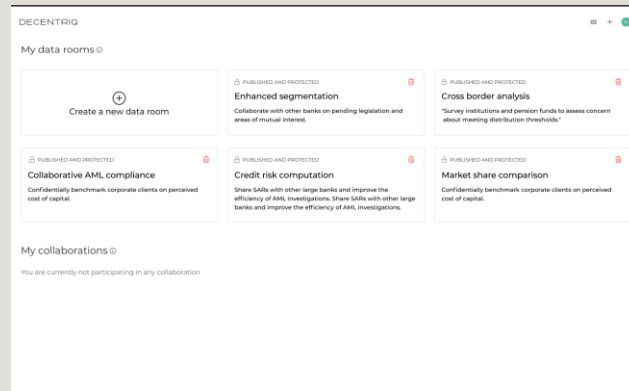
DECENTRIQ

My data rooms

Create a new data room

PUBLISHED AND PROTECTED
Enhanced segmentation
Collaborate with other banks on pending legislation and areas of mutual interest.

PUBLISHED AND PROTECTED
Cross border analysis
"Survey institutions and pension funds to assess concern about meeting distribution thresholds."

PUBLISHED AND PROTECTED
Collaborative AML compliance
Confidentially benchmark corporate clients on perceived cost of capital.

PUBLISHED AND PROTECTED
Credit risk computation
Share SARs with other large banks and improve the efficiency of AML investigations. Share SARs with other large banks and improve the efficiency of AML investigations.

PUBLISHED AND PROTECTED
Market share comparison
Confidentially benchmark corporate clients on perceived cost of capital.

My collaborations

You are currently not participating in any collaboration